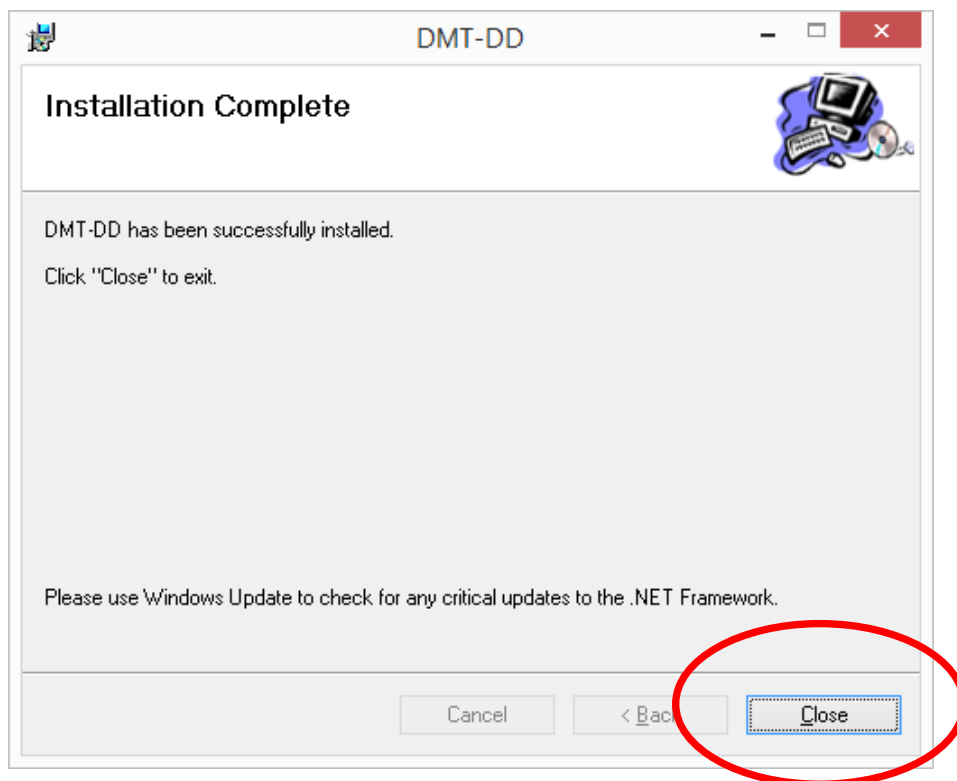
DMT-DD

Installation Complete

DMT-DD has been successfully installed.

Click "Close" to exit.

Please use Windows Update to check for any critical updates to the .NET Framework.

Cancel

< Back

Close